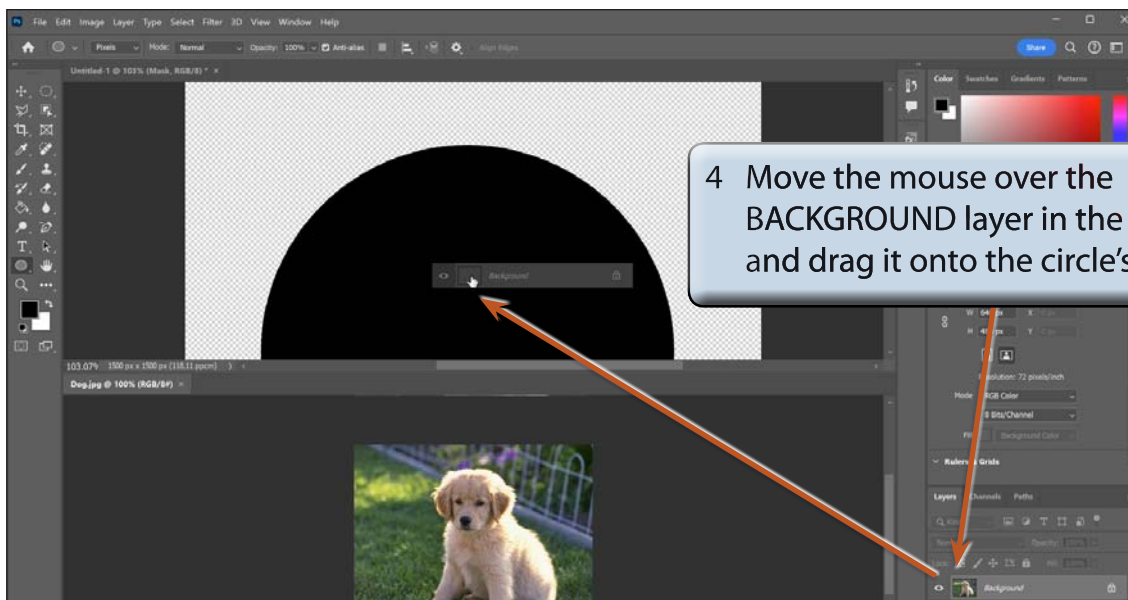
File Edit Image Layer Type Select Filter 3D View Window Help

Pixels Mode: Normal Opacity: 100% Anti-alias Align Edges

Share

Untitled-1 @ 103% (Mask, RGB/8) *

Color Swatches Gradients Patterns

4 Move the mouse over the BACKGROUND layer in the and drag it onto the circle's

Background

W 64 px X
H 41 px Y

Resolution: 72 pixels/inch

Mode RGB Color

8 Bits/Channel

Fill Background Color

103.07% 1500 px x 1500 px (118.11 ppcm)

Dog.jpg @ 100% (RGB/8#)

Rulers & Grids

Layers Channels Paths

Opacity

Fill

Background